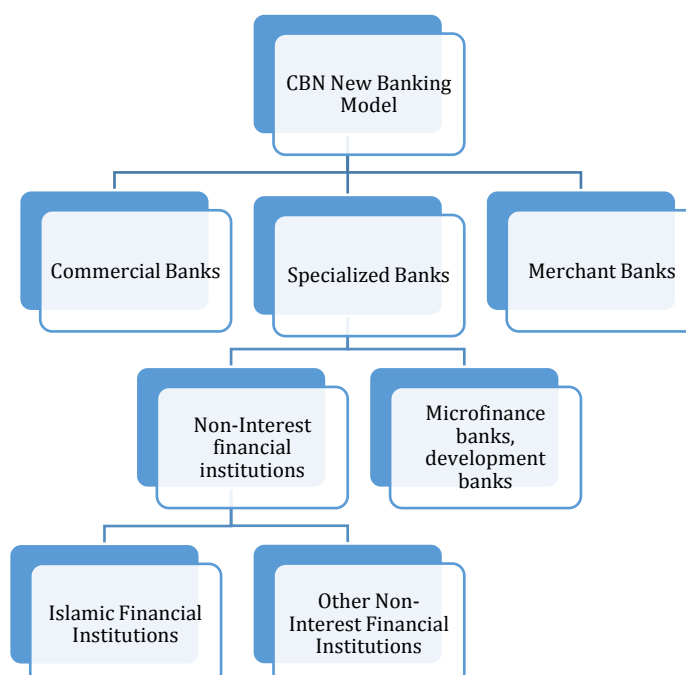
CBN New Banking Model

Commercial Banks

Specialized Banks

Merchant Banks

Non-Interest financial institutions

Microfinance banks, development banks

Islamic Financial Institutions

Other Non-Interest Financial Institutions